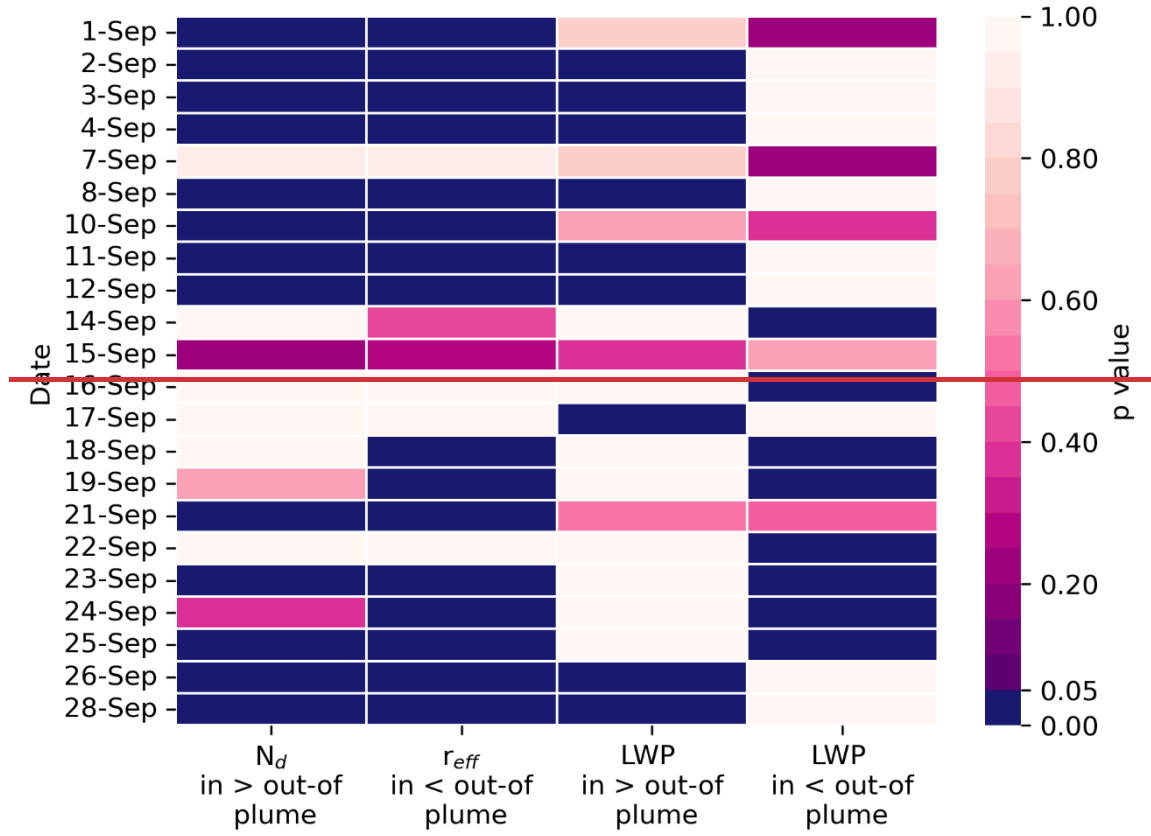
1-Sep
2-Sep
3-Sep
4-Sep
7-Sep
8-Sep
10-Sep
11-Sep
12-Sep
14-Sep
15-Sep
16-Sep
17-Sep
18-Sep
19-Sep
21-Sep
22-Sep
23-Sep
24-Sep
25-Sep
26-Sep
28-Sep

Date

$N_d$ in > out-of plume

$r_{eff}$ in < out-of plume

LWP in > out-of plume

LWP in < out-of plume

1.00
0.80
0.60
0.40
0.20
0.05
0.00

p value